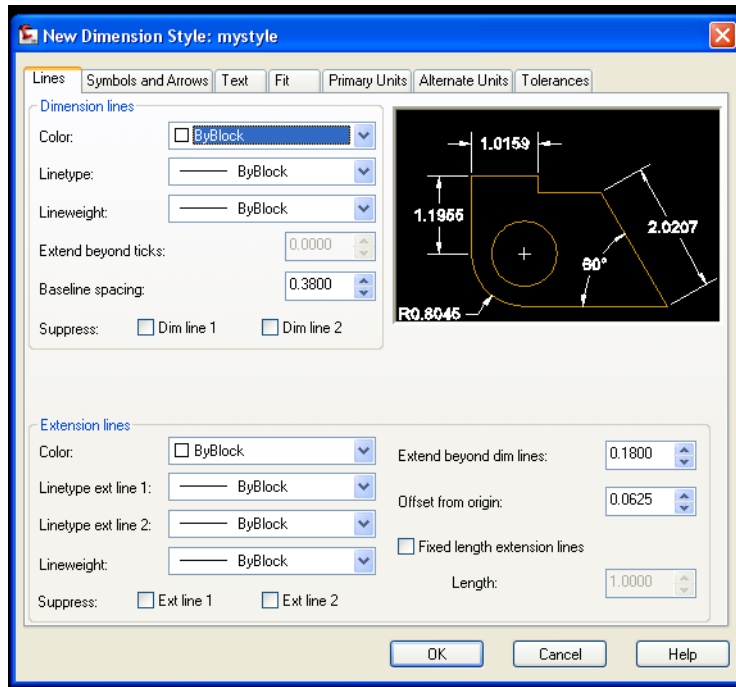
New Dimension Style: mystyle

Lines | Symbols and Arrows | Text | Fit | Primary Units | Alternate Units | Tolerances

Dimension lines

Color: ByBlock

Linetype: ByBlock

Lineweight: ByBlock

Extend beyond ticks: 0.0000

Baseline spacing: 0.3800

Suppress: Dim line 1 Dim line 2

1.0159

1.1955

2.0207

60°

R0.8045

Extension lines

Color: ByBlock

Linetype ext line 1: ByBlock

Linetype ext line 2: ByBlock

Lineweight: ByBlock

Suppress: Ext line 1 Ext line 2

Extend beyond dim lines: 0.1800

Offset from origin: 0.0625

Fixed length extension lines

Length: 1.0000

OK Cancel Help